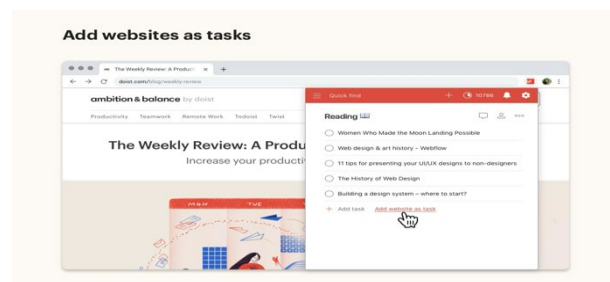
Add websites as tasks

The Weekly Review: A Producti ×

doist.com/blog/weekly-review

ambition & balance by doist

Productivity Teamwork Remote Work Todoist Twist

The Weekly Review: A Produ

Increase your productivi

MON TUE

Quick find

10786

Reading

Women Who Made the Moon Landing Possible

Web design & art history – Webflow

11 tips for presenting your UI/UX designs to non-designers

The History of Web Design

Building a design system – where to start?

+ Add task Add website as task